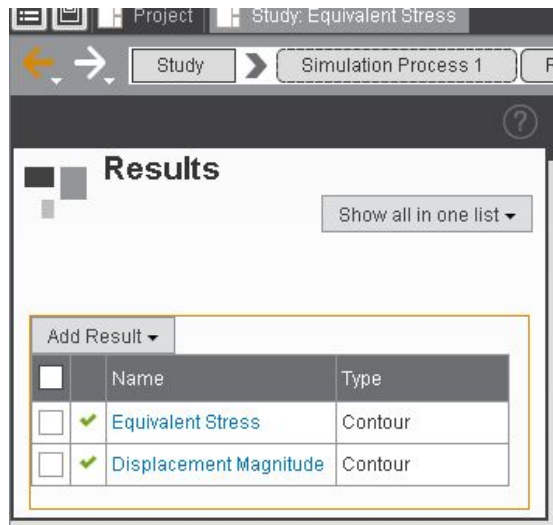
Project
Study: Equivalent Stress
Study
Simulation Process 1
F
?
Results
Show all in one list ▾
Add Result ▾

| | | Name | Type |
|---|---|---|---|
| | ✔ | Equivalent Stress | Contour |
| | ✔ | Displacement Magnitude | Contour |